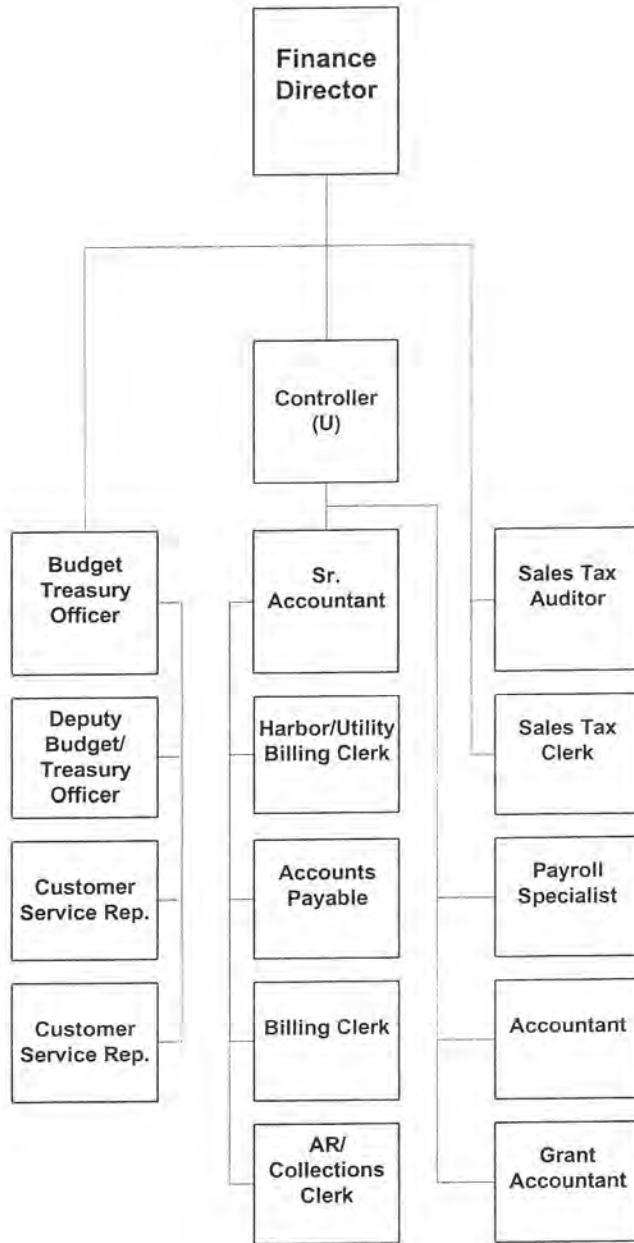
Finance Director

Controller (U)

Budget Treasury Officer

Deputy Budget/ Treasury Officer

Customer Service Rep.

Customer Service Rep.

Sr. Accountant

Harbor/Utility Billing Clerk

Accounts Payable

Billing Clerk

AR/ Collections Clerk

Sales Tax Auditor

Sales Tax Clerk

Payroll Specialist

Accountant

Grant Accountant